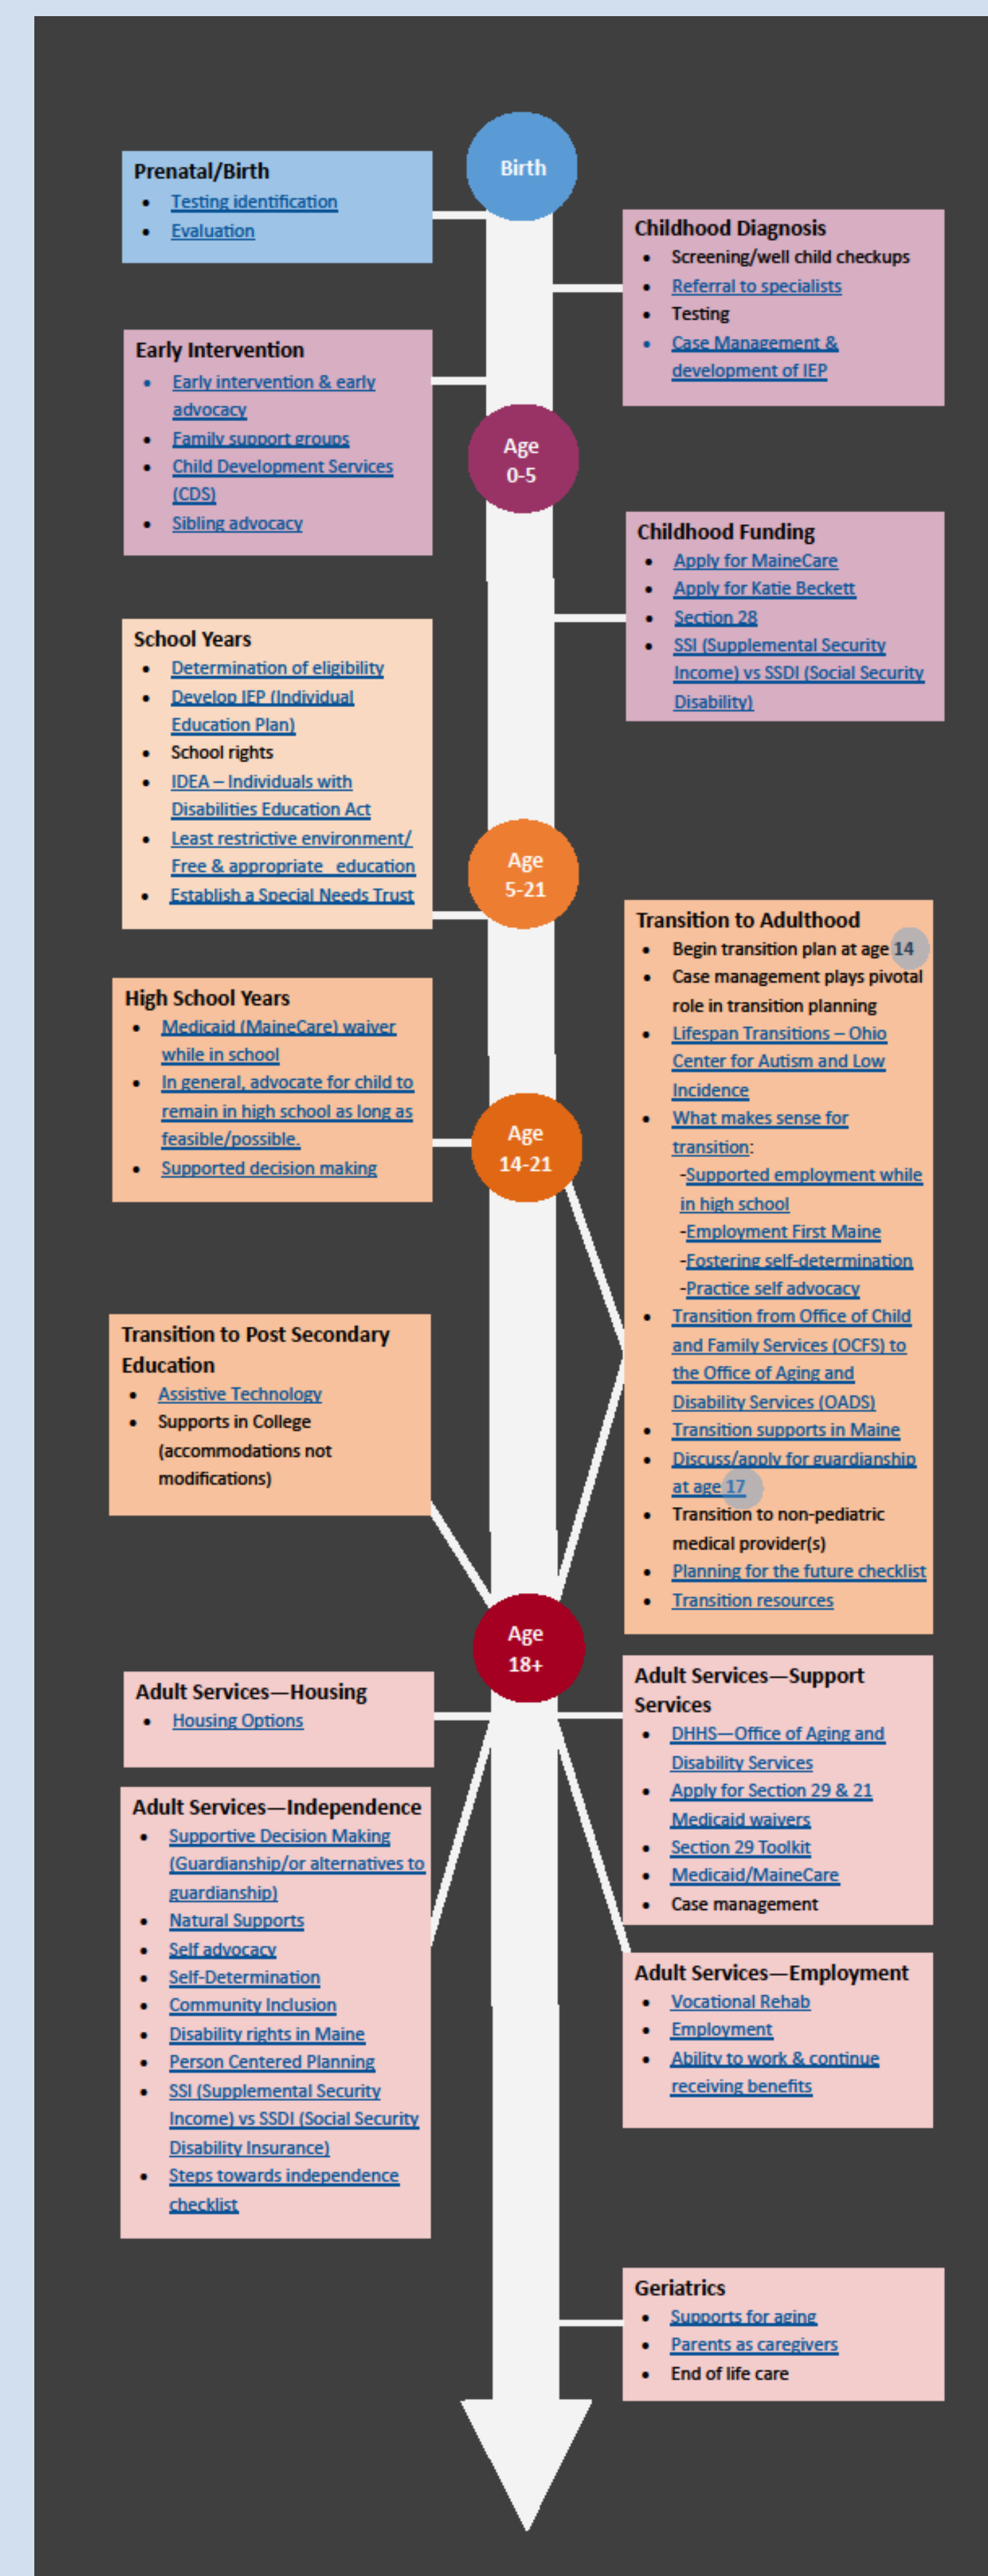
Prenatal/Birth
- Testing identification
- Evaluation

Birth

Childhood Diagnosis
- Screening/well child checkups
- Referral to specialists
- Testing
- Case Management & development of IEP

Early Intervention
- Early intervention & early advocacy
- Family support groups
- Child Development Services (CDS)
- Sibling advocacy

Age 0-5

Childhood Funding
- Apply for MaineCare
- Apply for Katie Beckett
- Section 28
- SSI (Supplemental Security Income) vs SSDI (Social Security Disability)

School Years
- Determination of eligibility
- Develop IEP (Individual Education Plan)
- School rights
- IDEA – Individuals with Disabilities Education Act
- Least restrictive environment/ Free & appropriate education
- Establish a Special Needs Trust

Age 5-21

Transition to Adulthood
- Begin transition plan at age 14
- Case management plays pivotal role in transition planning
- Lifespan Transitions – Ohio Center for Autism and Low Incidence
- What makes sense for transition:
-Supported employment while in high school
-Employment First Maine
-Fostering self-determination
-Practice self advocacy
- Transition from Office of Child and Family Services (OCFS) to the Office of Aging and Disability Services (OADS)
- Transition supports in Maine
- Discuss/apply for guardianship at age 17
- Transition to non-pediatric medical provider(s)
- Planning for the future checklist
- Transition resources

High School Years
- Medicaid (MaineCare) waiver while in school
- In general, advocate for child to remain in high school as long as feasible/possible.
- Supported decision making

Age 14-21

Transition to Post Secondary Education
- Assistive Technology
- Supports in College (accommodations not modifications)

Age 18+

Adult Services—Housing
- Housing Options

Adult Services—Support Services
- DHHS—Office of Aging and Disability Services
- Apply for Section 29 & 21 Medicaid waivers
- Section 29 Toolkit
- Medicaid/MaineCare
- Case management

Adult Services—Independence
- Supportive Decision Making (Guardianship/or alternatives to guardianship)
- Natural Supports
- Self advocacy
- Self-Determination
- Community Inclusion
- Disability rights in Maine
- Person Centered Planning
- SSI (Supplemental Security Income) vs SSDI (Social Security Disability Insurance)
- Steps towards independence checklist

Adult Services—Employment
- Vocational Rehab
- Employment
- Ability to work & continue receiving benefits

Geriatrics
- Supports for aging
- Parents as caregivers
- End of life care